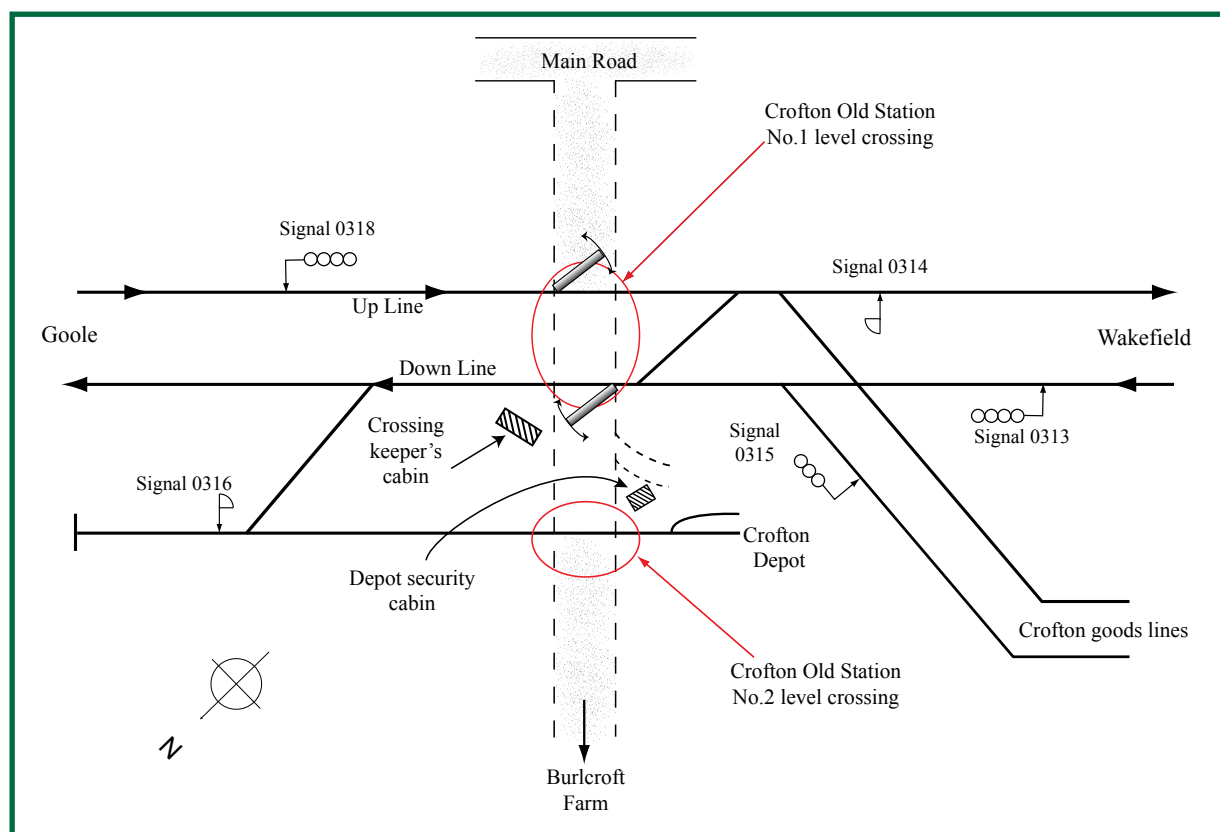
Main Road

Crofton Old Station No.1 level crossing

Signal 0318

Signal 0314

Up Line

Goole

Wakefield

Down Line

Crossing keeper's cabin

Signal 0315

Signal 0313

Signal 0316

Crofton Depot

Depot security cabin

Crofton goods lines

Crofton Old Station No.2 level crossing

N

Burlcroft Farm